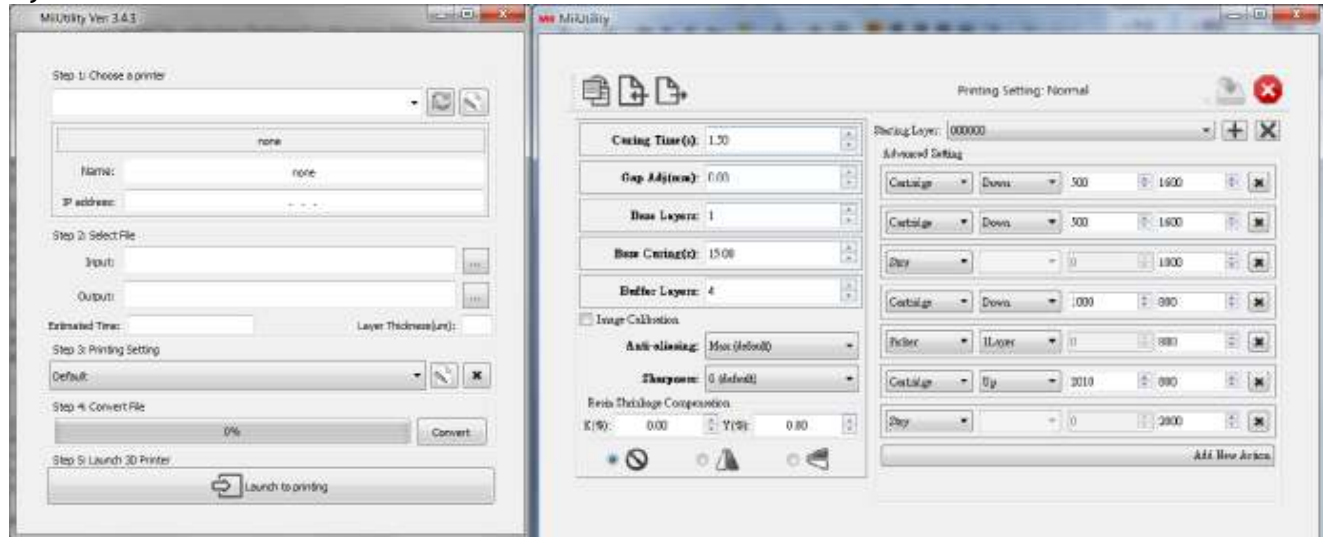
MiiUtility Ver 3.4.1

Step 1: Choose a printer

none

Name: none

IP address: . . .

Step 2: Select File

Input: ...

Output: ...

Estimated Time:

Layer Thickness(um):

Step 3: Printing Setting

Default

Step 4: Convert File

0%

Convert

Step 5: Launch 3D Printer

Launch to printing

MiiUtility

Printing Setting: Normal

Curing Time(s): 1.50

Gap Adj(mm): 0.00

Base Layers: 1

Base Curing(s): 15.00

Buffer Layers: 4

Image Calibration

Anti-aliasing: Max (default)

Sharpness: 0 (default)

Resin Shrinkage Compensation

X(%): 0.00 Y(%): 0.80

Starting Layer: 000000

Advanced Setting

| | | | |
|---|---|---|---|
| Cartridge | Down | 500 | 1600 |
| Cartridge | Down | 500 | 1600 |
| Stay | | 0 | 1000 |
| Cartridge | Down | 1000 | 800 |
| Printer | 1Layer | 0 | 800 |
| Cartridge | Up | 2010 | 800 |
| Stay | | 0 | 2000 |

Add New Action